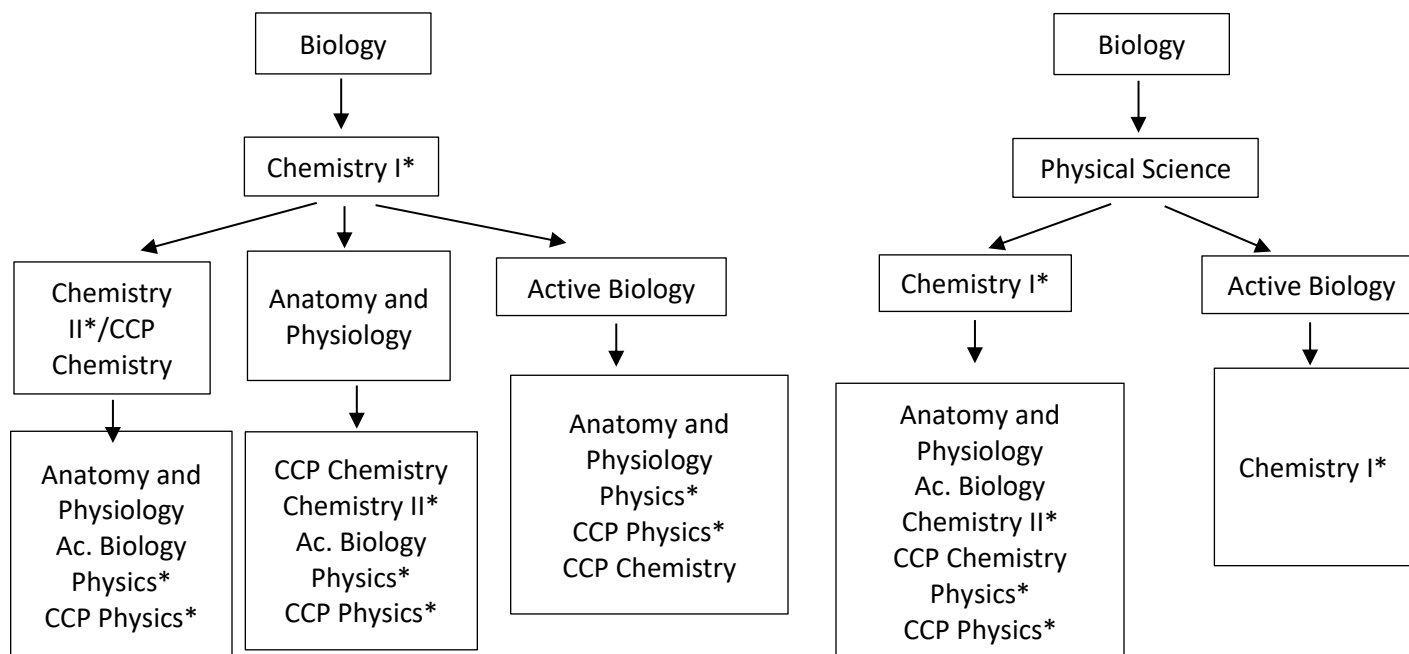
Biology

Chemistry I*

Chemistry II*/CCP Chemistry

Anatomy and Physiology
Ac. Biology
Physics*
CCP Physics*

Anatomy and Physiology

CCP Chemistry
Chemistry II*
Ac. Biology
Physics*
CCP Physics*

Active Biology

Anatomy and Physiology
Physics*
CCP Physics*
CCP Chemistry

Biology

Physical Science

Chemistry I*

Anatomy and Physiology
Ac. Biology
Chemistry II*
CCP Chemistry
Physics*
CCP Physics*

Active Biology

Chemistry I*